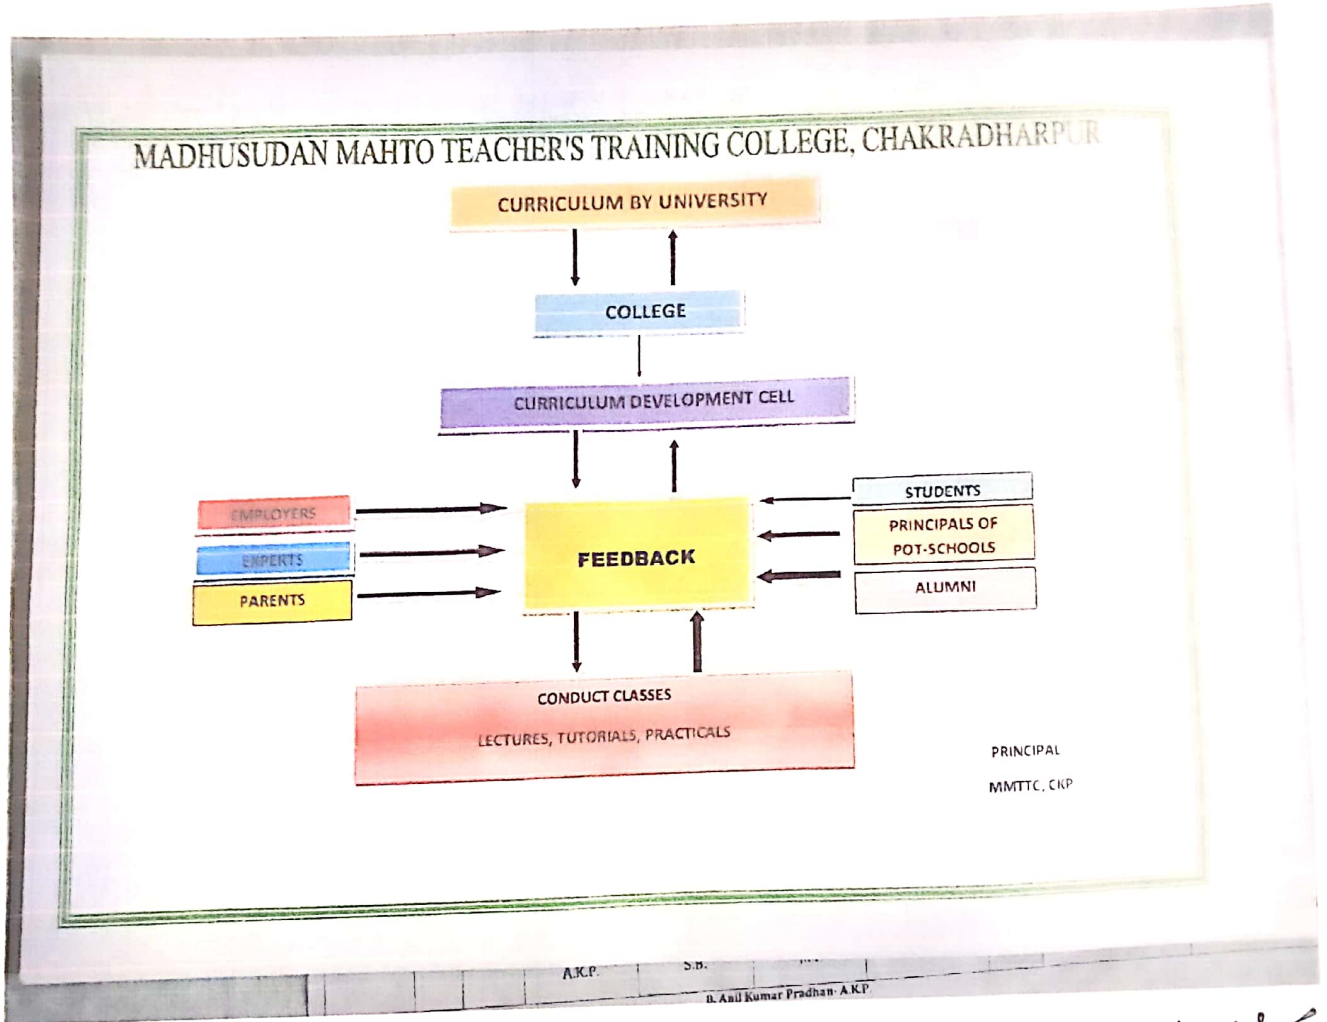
MADHUSUDAN MAHTO TEACHER'S TRAINING COLLEGE, CHAKRADHARPUR

CURRICULUM BY UNIVERSITY

COLLEGE

CURRICULUM DEVELOPMENT CELL

EMPLOYERS

EXPERTS

PARENTS

FEEDBACK

STUDENTS

PRINCIPALS OF POT-SCHOOLS

ALUMNI

CONDUCT CLASSES

LECTURES, TUTORIALS, PRACTICALS

PRINCIPAL

MMTTC, CKP

A.K.P.

S.B.

B. Anil Kumar Pradhan- A.K.P.